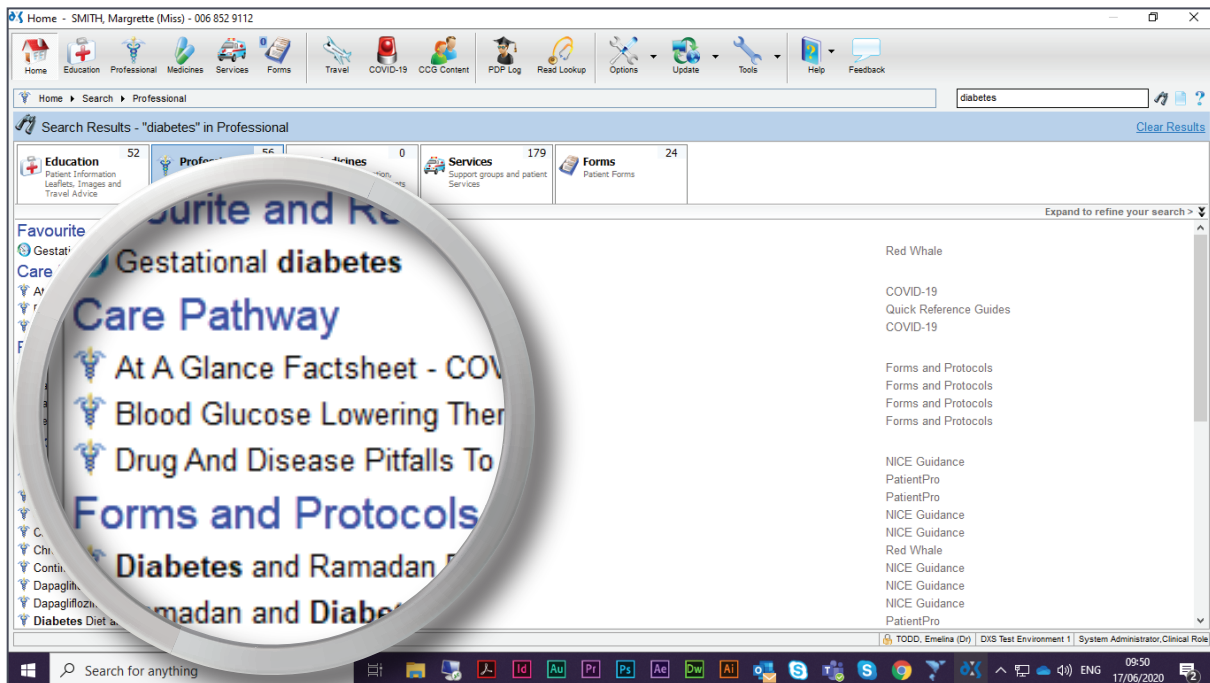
Home - SMITH, Margrette (Miss) - 006 852 9112

Home Education Professional Medicines Services Forms Travel COVID-19 CCG Content PDF Log Read Lookup Options Update Tools Help Feedback

Home ▸ Search ▸ Professional

diabetes

Search Results - "diabetes" in Professional

Clear Results

Education 52
Patient Information Leaflets, Images and Travel Advice

Profes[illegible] 56

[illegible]dicines 0

Services 179
Support groups and patient Services

Forms 24
Patient Forms

Expand to refine your search >

Favourite
Gestati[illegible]
Care
At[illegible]
F

C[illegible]
Chr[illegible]
Conti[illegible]
Dapaglif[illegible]
Dapaglifozin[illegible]
Diabetes Diet a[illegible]

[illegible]ourite and Re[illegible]
Gestational diabetes
Care Pathway
At A Glance Factsheet - COV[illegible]
Blood Glucose Lowering Ther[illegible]
Drug And Disease Pitfalls To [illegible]
Forms and Protocols
Diabetes and Ramadan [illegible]
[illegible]madan and Diabe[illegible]

Red Whale

COVID-19
Quick Reference Guides
COVID-19

Forms and Protocols
Forms and Protocols
Forms and Protocols
Forms and Protocols

NICE Guidance
PatientPro
PatientPro
NICE Guidance
NICE Guidance
Red Whale
NICE Guidance
NICE Guidance
NICE Guidance
PatientPro

TODD, Emelina (Dr) DXS Test Environment 1 System Administrator,Clinical Role

Search for anything

ENG 09:50 17/06/2020